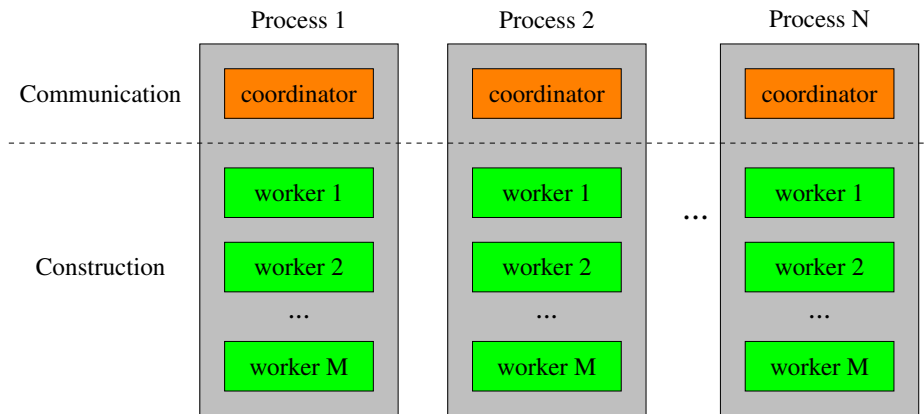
Process 1

Process 2

Process N

Communication

coordinator

coordinator

coordinator

Construction

worker 1

worker 2

...

worker M

worker 1

worker 2

...

worker M

...

worker 1

worker 2

...

worker M